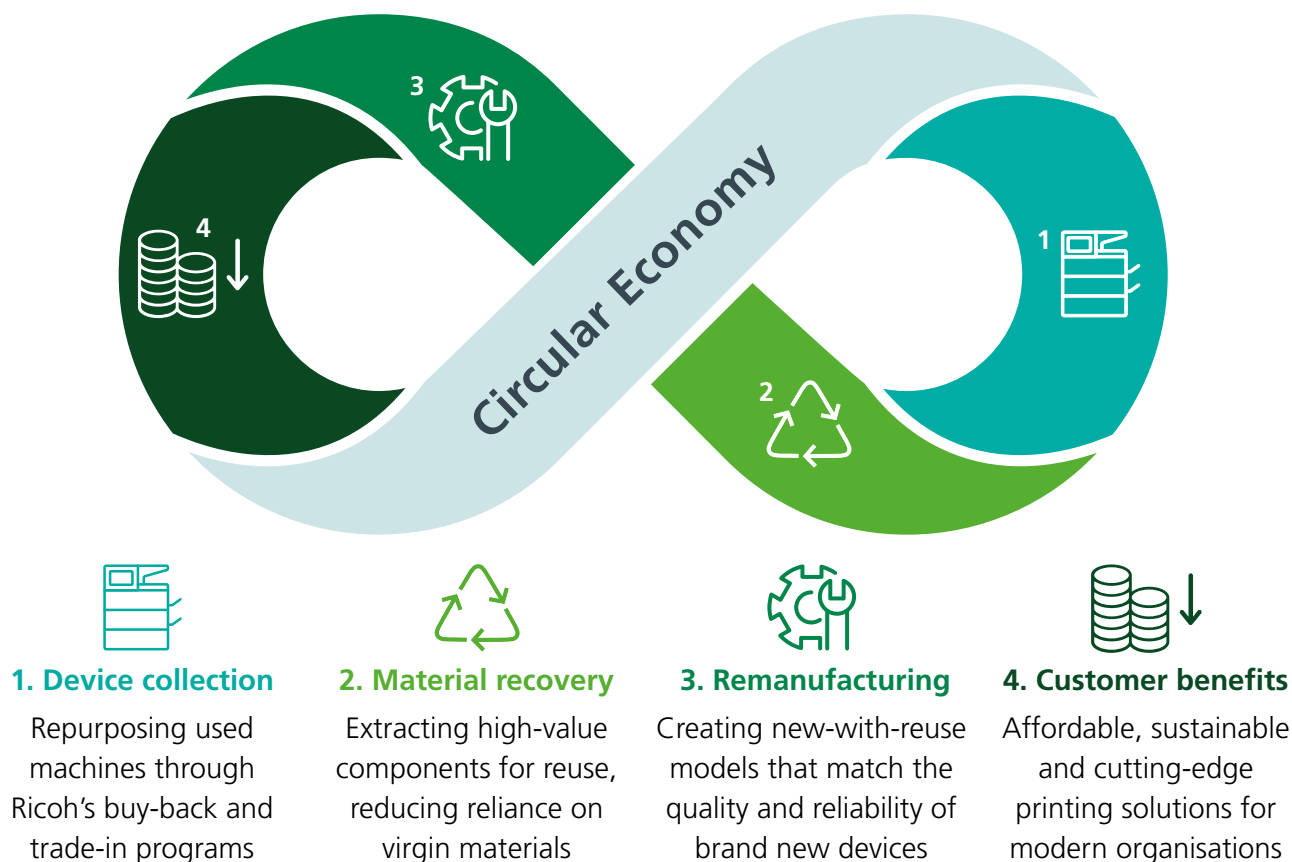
3

4

Circular Economy

1

2

1. Device collection
Repurposing used machines through Ricoh's buy-back and trade-in programs

2. Material recovery
Extracting high-value components for reuse, reducing reliance on virgin materials

3. Remanufacturing
Creating new-with-reuse models that match the quality and reliability of brand new devices

4. Customer benefits
Affordable, sustainable and cutting-edge printing solutions for modern organisations